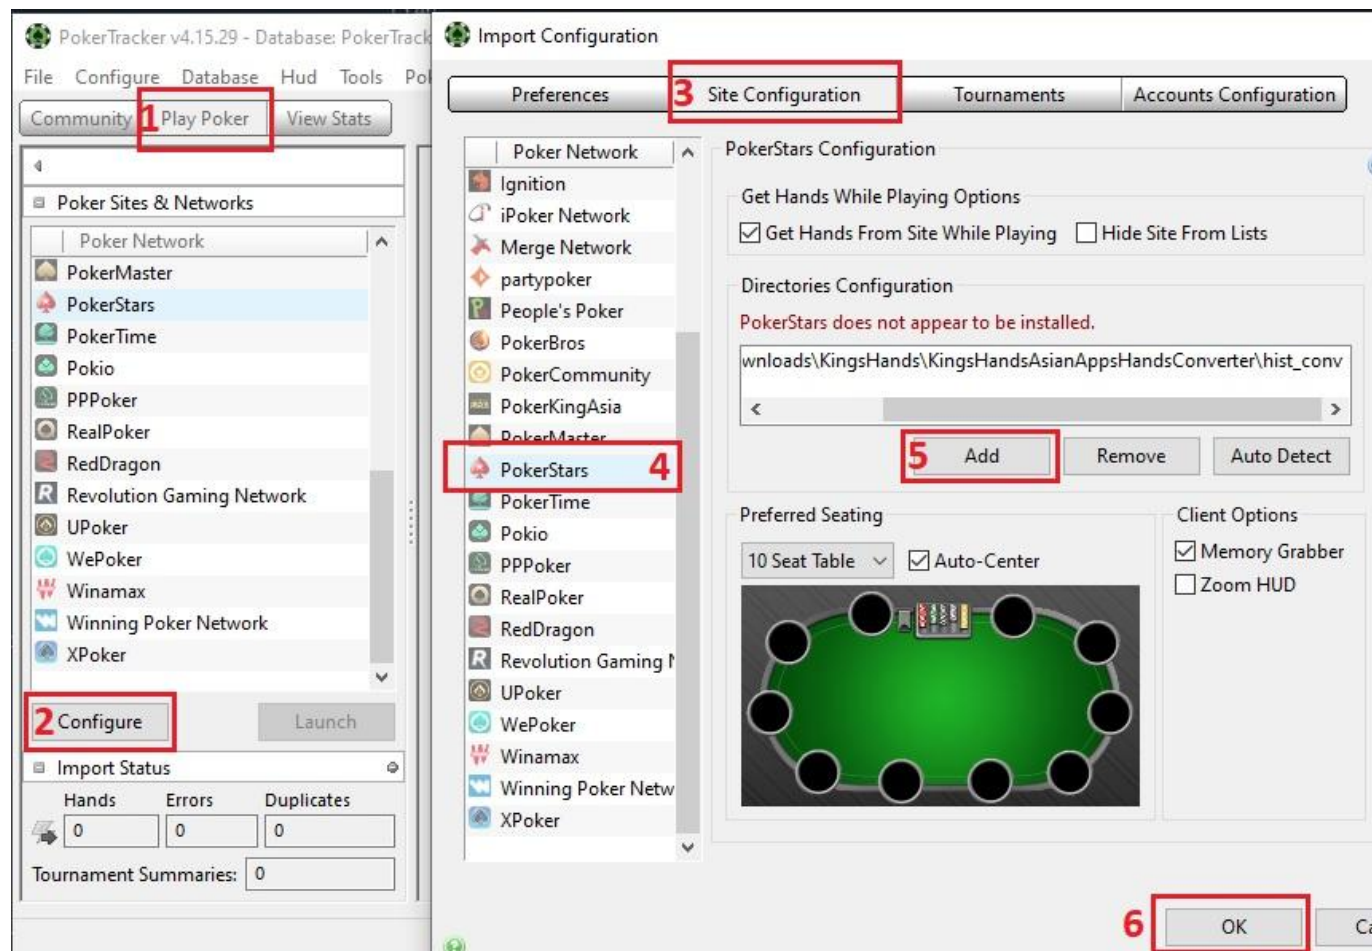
PokerTracker v4.15.29 - Database: PokerTrack

File Configure Database Hud Tools Po

Community 1 Play Poker View Stats

Poker Sites & Networks

Poker Network

PokerMaster
PokerStars
PokerTime
Pokio
PPPoker
RealPoker
RedDragon
Revolution Gaming Network
UPoker
WePoker
Winamax
Winning Poker Network
XPoker

2 Configure

Launch

Import Status

| Hands | Errors | Duplicates |
|---|---|---|
| 0 | 0 | 0 |

Tournament Summaries: 0

Import Configuration

Preferences

3 Site Configuration

Tournaments

Accounts Configuration

Poker Network

Ignition
iPoker Network
Merge Network
partypoker
People's Poker
PokerBros
PokerCommunity
PokerKingAsia
PokerMaster
PokerStars 4
PokerTime
Pokio
PPPoker
RealPoker
RedDragon
Revolution Gaming N
UPoker
WePoker
Winamax
Winning Poker Netw
XPoker

PokerStars Configuration

Get Hands While Playing Options

Get Hands From Site While Playing

Hide Site From Lists

Directories Configuration

PokerStars does not appear to be installed.

wnloads\KingsHands\KingsHandsAsianAppsHandsConverter\hist_conv

5 Add

Remove

Auto Detect

Preferred Seating

10 Seat Table

Auto-Center

Client Options

Memory Grabber

Zoom HUD

6 OK

Ca